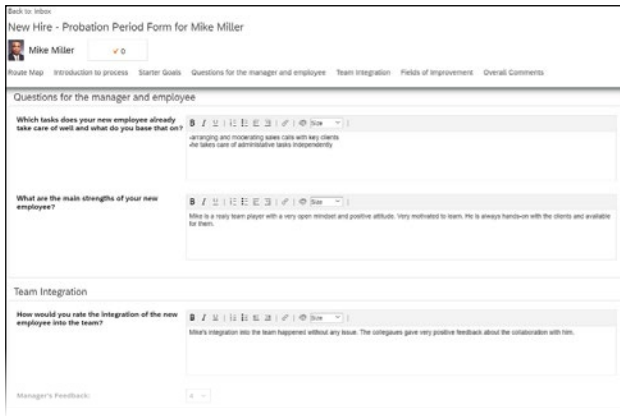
Back to Inbox

New Hire - Probation Period Form for Mike Miller

Mike Miller ✓0

Route Map Introduction to process Starter Goals Questions for the manager and employee Team Integration Fields of Improvement Overall Comments

Questions for the manager and employee

Which tasks does your new employee already take care of well and what do you base that on?

B I U Size

-arranging and moderating sales calls with key clients
-he takes care of administrative tasks independently

What are the main strengths of your new employee?

B I U Size

Mike is a realy team player with a very open mindset and positive attitude. Very motivated to learn. He is always hands-on with the clients and available for them.

Team Integration

How would you rate the integration of the new employee into the team?

B I U Size

Mike's integration into the team happened without any issue. The collegues gave very positive feedback about the collaboration with him.

Manager's Feedback: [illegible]